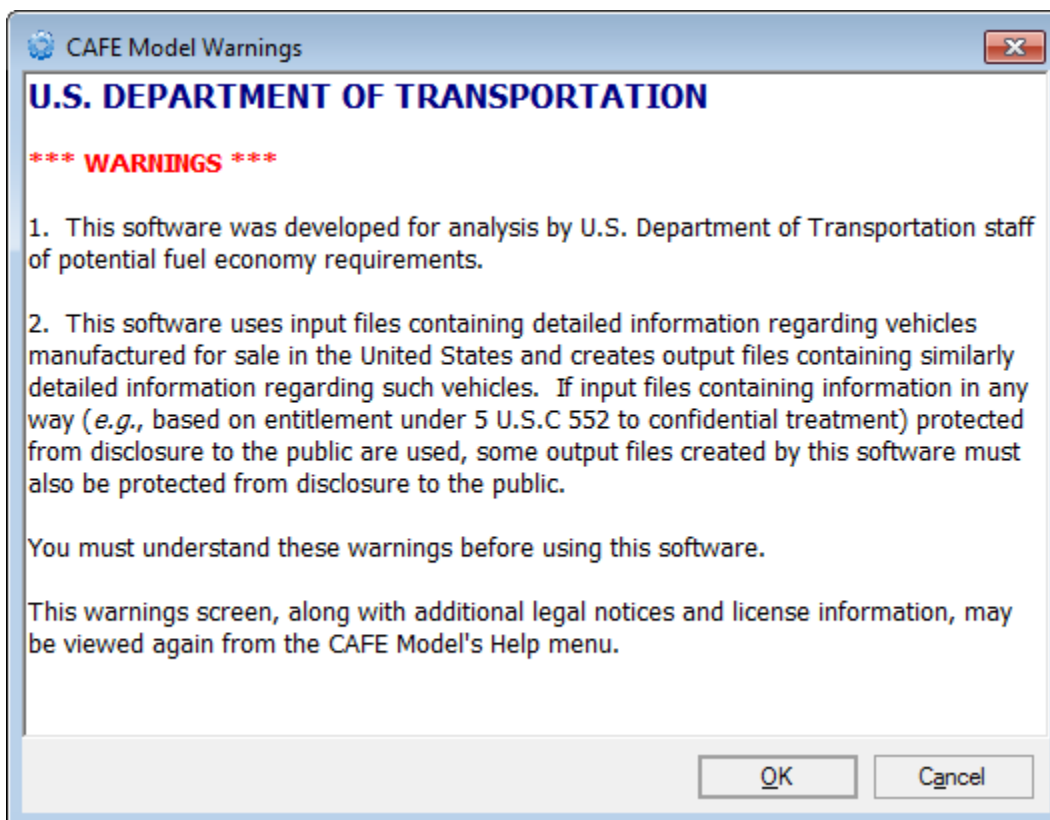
CAFE Model Warnings

U.S. DEPARTMENT OF TRANSPORTATION

*** WARNINGS ***

1. This software was developed for analysis by U.S. Department of Transportation staff of potential fuel economy requirements.

2. This software uses input files containing detailed information regarding vehicles manufactured for sale in the United States and creates output files containing similarly detailed information regarding such vehicles. If input files containing information in any way (*e.g.*, based on entitlement under 5 U.S.C 552 to confidential treatment) protected from disclosure to the public are used, some output files created by this software must also be protected from disclosure to the public.

You must understand these warnings before using this software.

This warnings screen, along with additional legal notices and license information, may be viewed again from the CAFE Model's Help menu.

OK

Cancel